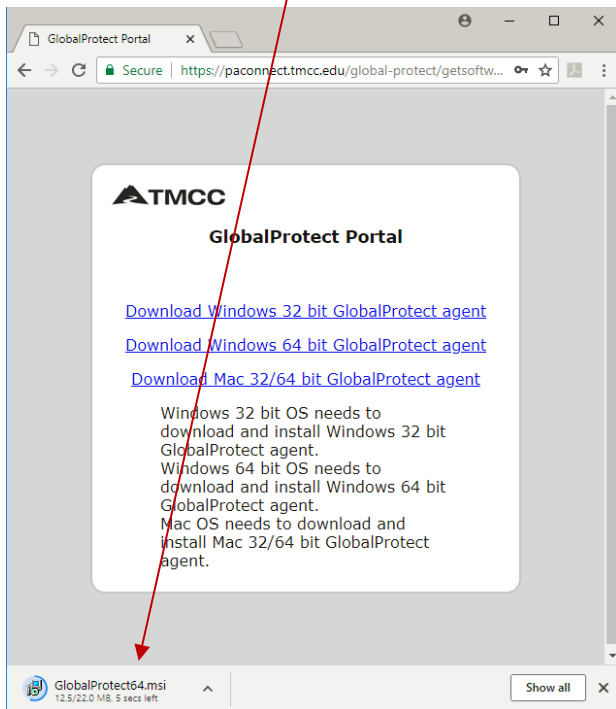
GlobalProtect Portal ×

Secure | https://paconnect.tmcc.edu/global-protect/getsoftw...

TMCC

GlobalProtect Portal

Download Windows 32 bit GlobalProtect agent

Download Windows 64 bit GlobalProtect agent

Download Mac 32/64 bit GlobalProtect agent

Windows 32 bit OS needs to download and install Windows 32 bit GlobalProtect agent.
Windows 64 bit OS needs to download and install Windows 64 bit GlobalProtect agent.
Mac OS needs to download and install Mac 32/64 bit GlobalProtect agent.

GlobalProtect64.msi
12.5/22.0 MB, 5 secs left

Show all ×